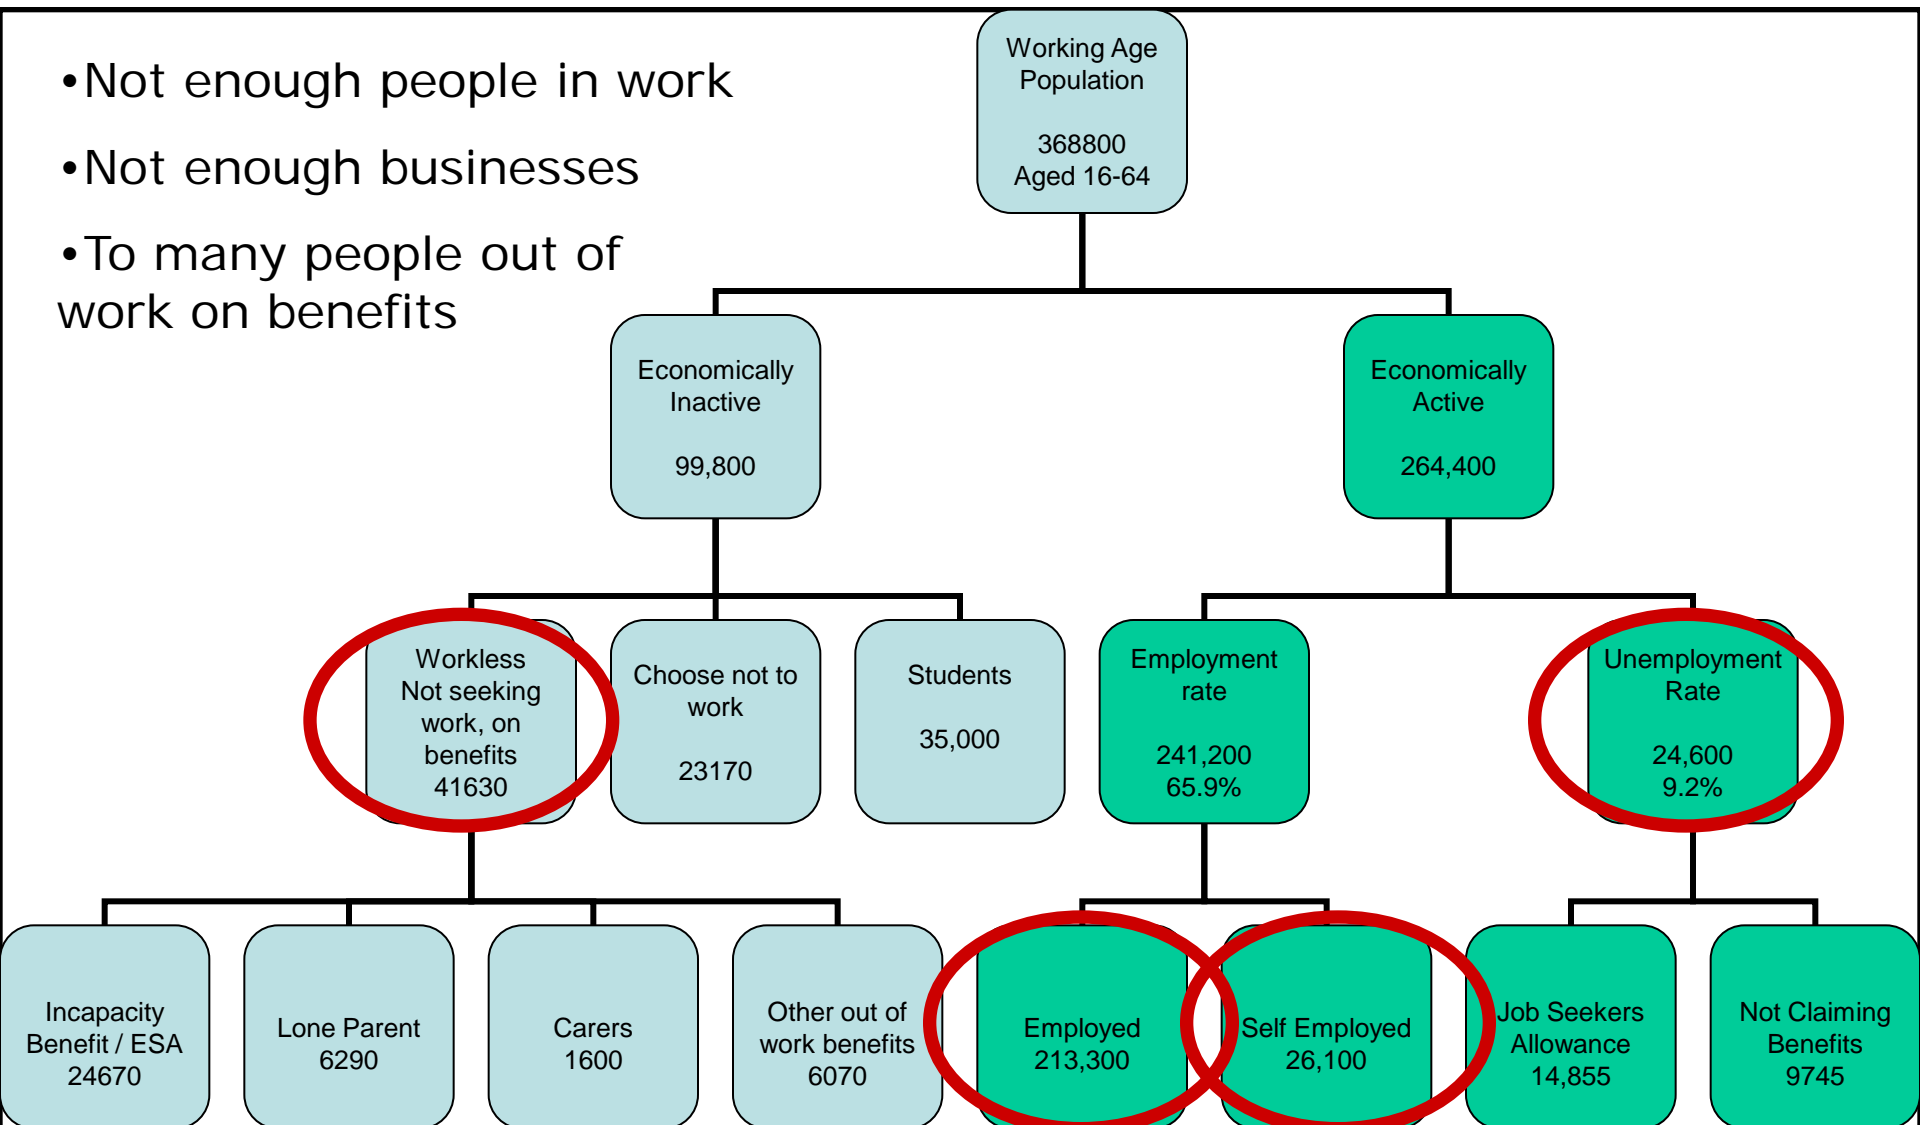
•Not enough people in work

•Not enough businesses

•To many people out of work on benefits

Working Age Population

368800
Aged 16-64

Economically Inactive

99,800

Economically Active

264,400

Workless
Not seeking work, on benefits
41630

Choose not to work

23170

Students

35,000

Employment rate

241,200
65.9%

Unemployment Rate

24,600
9.2%

Incapacity Benefit / ESA
24670

Lone Parent
6290

Carers
1600

Other out of work benefits
6070

Employed
213,300

Self Employed
26,100

Job Seekers Allowance
14,855

Not Claiming Benefits
9745